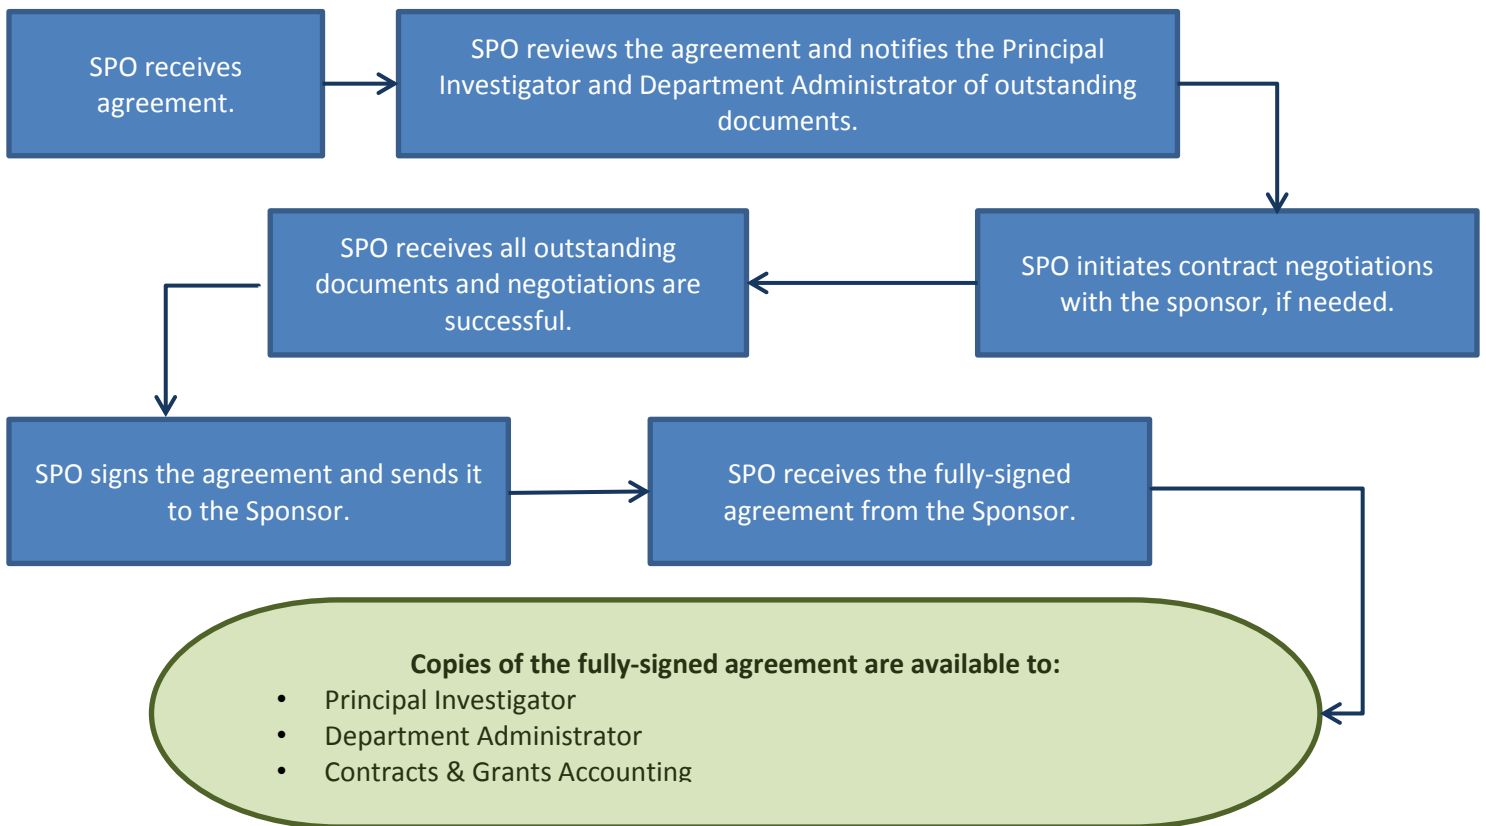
SPO receives agreement.

SPO reviews the agreement and notifies the Principal Investigator and Department Administrator of outstanding documents.

SPO initiates contract negotiations with the sponsor, if needed.

SPO receives all outstanding documents and negotiations are successful.

SPO signs the agreement and sends it to the Sponsor.

SPO receives the fully-signed agreement from the Sponsor.

**Copies of the fully-signed agreement are available to:**
- Principal Investigator
- Department Administrator
- Contracts & Grants Accounting